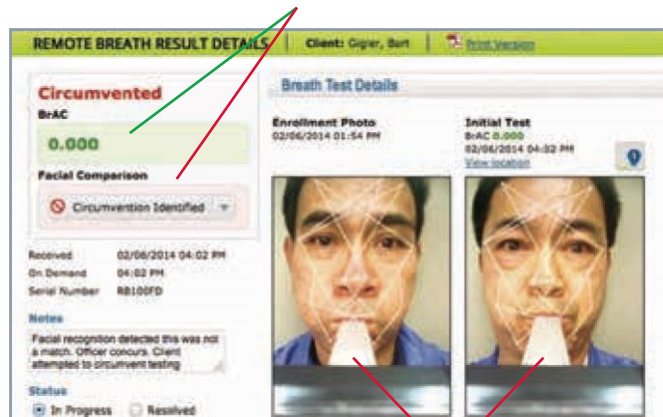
REMOTE BREATH RESULT DETAILS | Client: Gigler, Bart | Print Version

Circumvented

BrAC

0.000

Facial Comparison

Circumvention Identified

Received 02/06/2014 04:02 PM

On Demand 04:02 PM

Serial Number RB100FD

Notes

Facial recognition detected this was not a match. Officer concurs. Client attempted to circumvent testing

Status

In Progress Resolved

Breath Test Details

Enrollment Photo

02/06/2014 01:54 PM

Initial Test

BrAC 0.000

02/06/2014 04:02 PM

View location